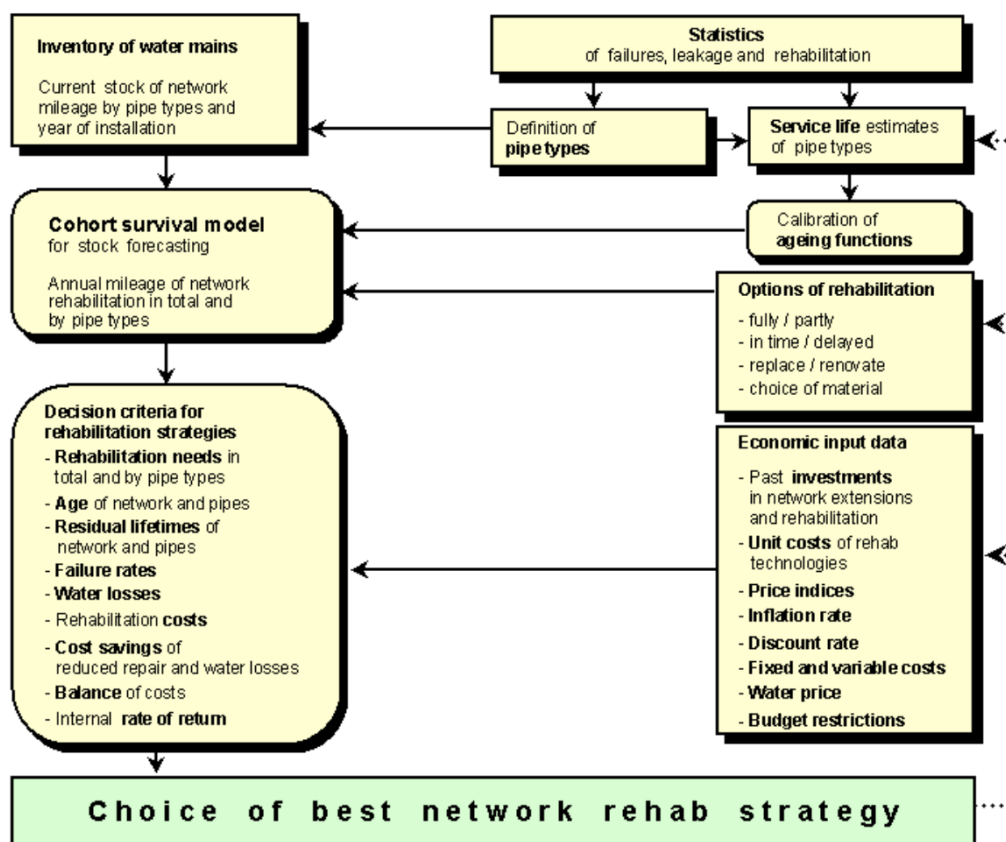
Inventory of water mains

Current stock of network mileage by pipe types and year of installation

Statistics
of failures, leakage and rehabilitation

Definition of
pipe types

Service life estimates
of pipe types

Cohort survival model
for stock forecasting

Annual mileage of network rehabilitation in total and by pipe types

Calibration of
ageing functions

Options of rehabilitation
- fully / partly
- in time / delayed
- replace / renovate
- choice of material

Decision criteria for rehabilitation strategies
- Rehabilitation needs in total and by pipe types
- Age of network and pipes
- Residual lifetimes of network and pipes
- Failure rates
- Water losses
- Rehabilitation costs
- Cost savings of reduced repair and water losses
- Balance of costs
- Internal rate of return

Economic input data
- Past investments in network extensions and rehabilitation
- Unit costs of rehab technologies
- Price indices
- Inflation rate
- Discount rate
- Fixed and variable costs
- Water price
- Budget restrictions

Choice of best network rehab strategy